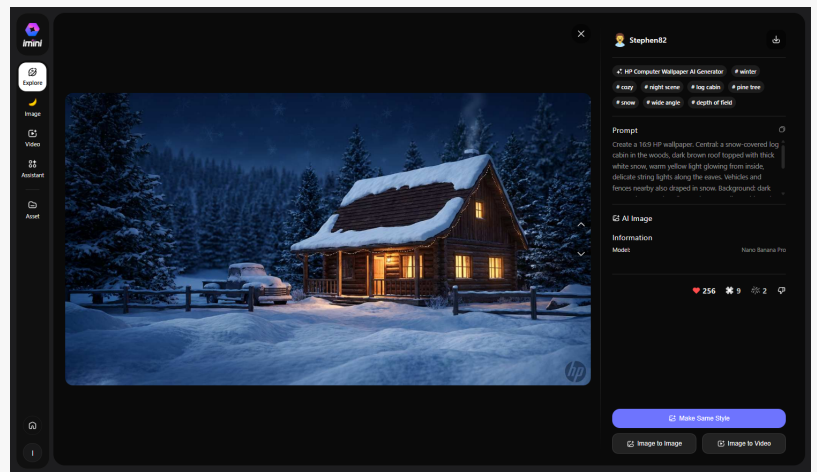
imini

Explore

Image

Video

Assistant

Asset

I

hp

Stephen82

HP Computer Wallpaper AI Generator # winter

# cozy # night scene # log cabin # pine tree

# snow # wide angle # depth of field

Prompt

Create a 16:9 HP wallpaper. Central: a snow-covered log cabin in the woods, dark brown roof topped with thick white snow, warm yellow light glowing from inside, delicate string lights along the eaves. Vehicles and fences nearby also draped in snow. Background: dark

AI Image

Information

Model Nano Banana Pro

256 9 2

Make Same Style

Image to Image

Image to Video